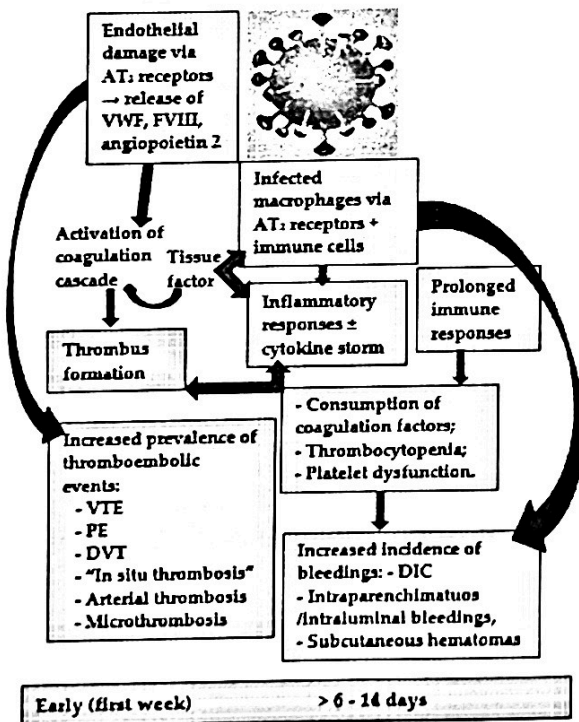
Endothelial damage via AT₂ receptors → release of VWF, FVIII, angiopoietin 2

Infected macrophages via AT₂ receptors + immune cells

Activation of coagulation cascade

Tissue factor

Inflammatory responses ± cytokine storm

Prolonged immune responses

Thrombus formation

- Consumption of coagulation factors;
- Thrombocytopenia;
- Platelet dysfunction.

Increased prevalence of thromboembolic events:
- VTE
- PE
- DVT
- "In situ thrombosis"
- Arterial thrombosis
- Microthrombosis

Increased incidence of bleedings: - DIC
- Intraparenchimatuos /intraluminal bleedings,
- Subcutaneous hematomas

Early (first week) > 6 - 14 days